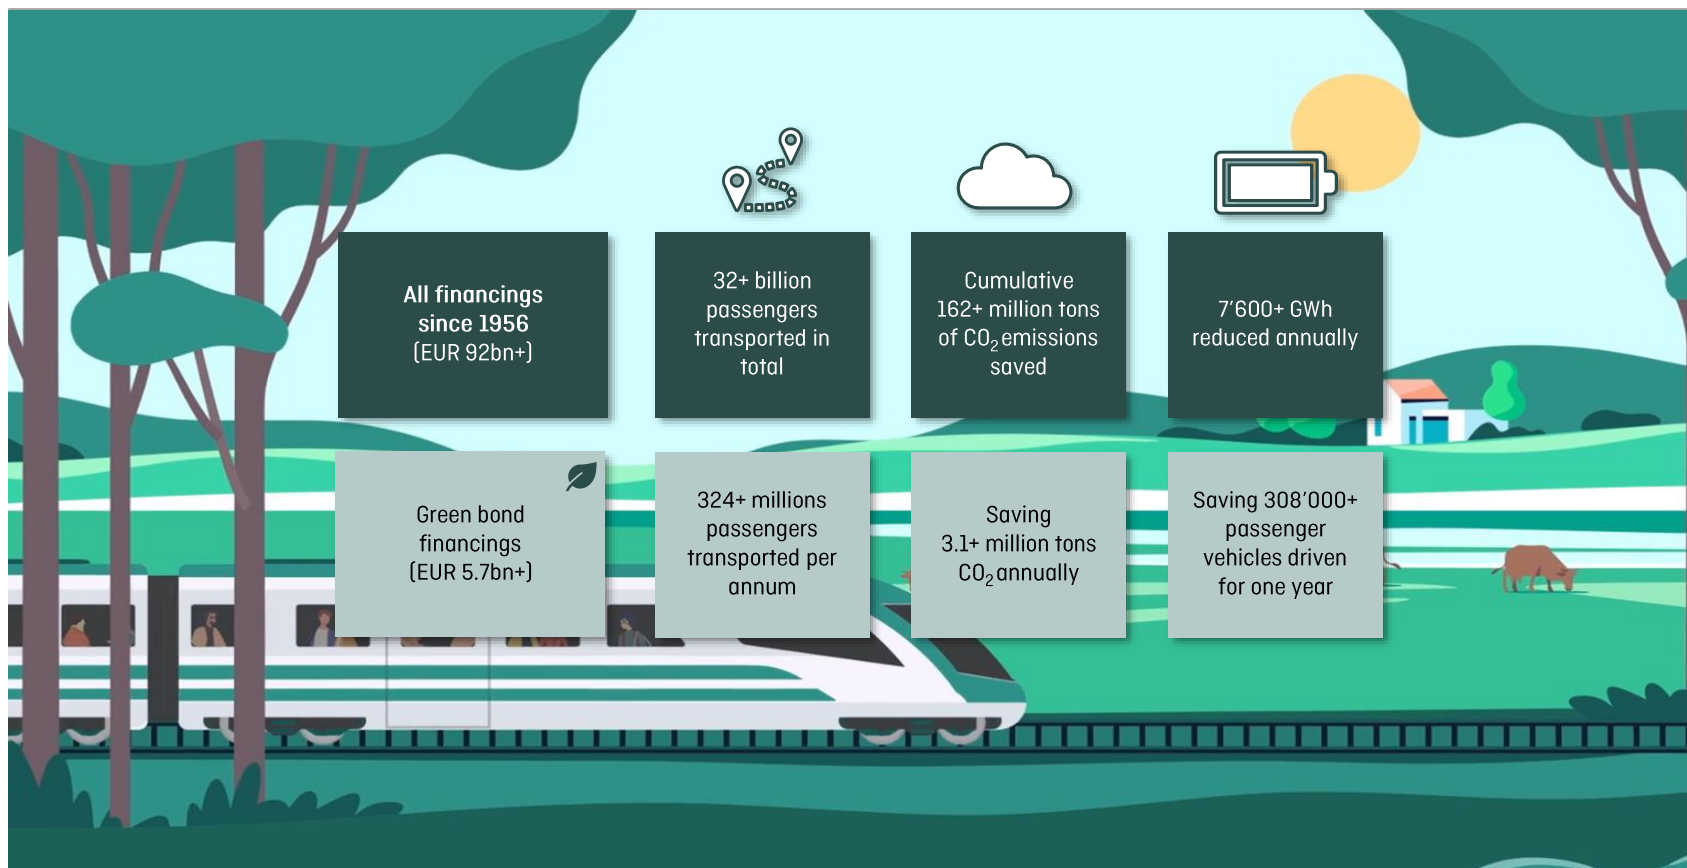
All financings since 1956 (EUR 92bn+)

32+ billion passengers transported in total

Cumulative 162+ million tons of $CO_2$ emissions saved

7'600+ GWh reduced annually

Green bond financings (EUR 5.7bn+)

324+ millions passengers transported per annum

Saving 3.1+ million tons $CO_2$ annually

Saving 308'000+ passenger vehicles driven for one year